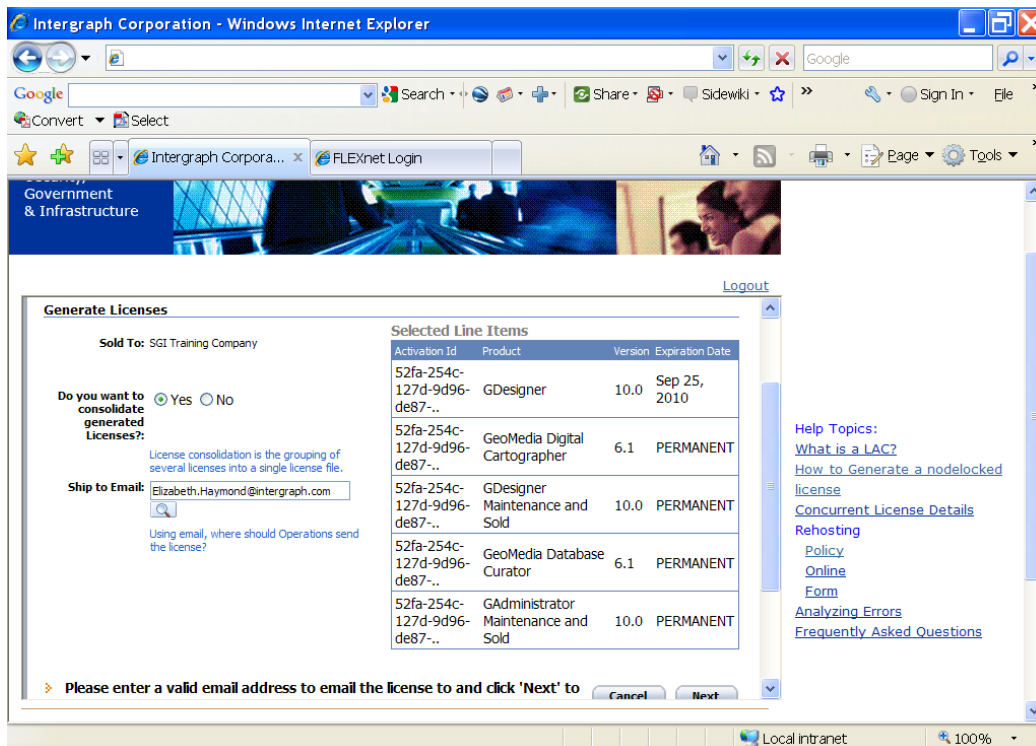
Intergraph Corporation - Windows Internet Explorer

Google

Google | Search | Share | Sidewiki | » | Sign In | File

Convert | Select

Intergraph Corpora... | FLEXnet Login

Page | Tools

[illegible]
Government
& Infrastructure

Logout

Generate Licenses

Sold To: SGI Training Company

Do you want to consolidate generated Licenses?: Yes No

License consolidation is the grouping of several licenses into a single license file.

Ship to Email: Elizabeth.Haymond@intergraph.com

Using email, where should Operations send the license?

Selected Line Items

| Activation Id | Product | Version | Expiration Date |
|---|---|---|---|
| 52fa-254c-127d-9d96-de87-.. | GDesigner | 10.0 | Sep 25, 2010 |
| 52fa-254c-127d-9d96-de87-.. | GeoMedia Digital Cartographer | 6.1 | PERMANENT |
| 52fa-254c-127d-9d96-de87-.. | GDesigner Maintenance and Sold | 10.0 | PERMANENT |
| 52fa-254c-127d-9d96-de87-.. | GeoMedia Database Curator | 6.1 | PERMANENT |
| 52fa-254c-127d-9d96-de87-.. | GAdministrator Maintenance and Sold | 10.0 | PERMANENT |

Please enter a valid email address to email the license to and click 'Next' to

Cancel | Next

Help Topics:
What is a LAC?
How to Generate a nodelocked license
Concurrent License Details
Rehosting
Policy
Online
Form
Analyzing Errors
Frequently Asked Questions

Local intranet | 100%